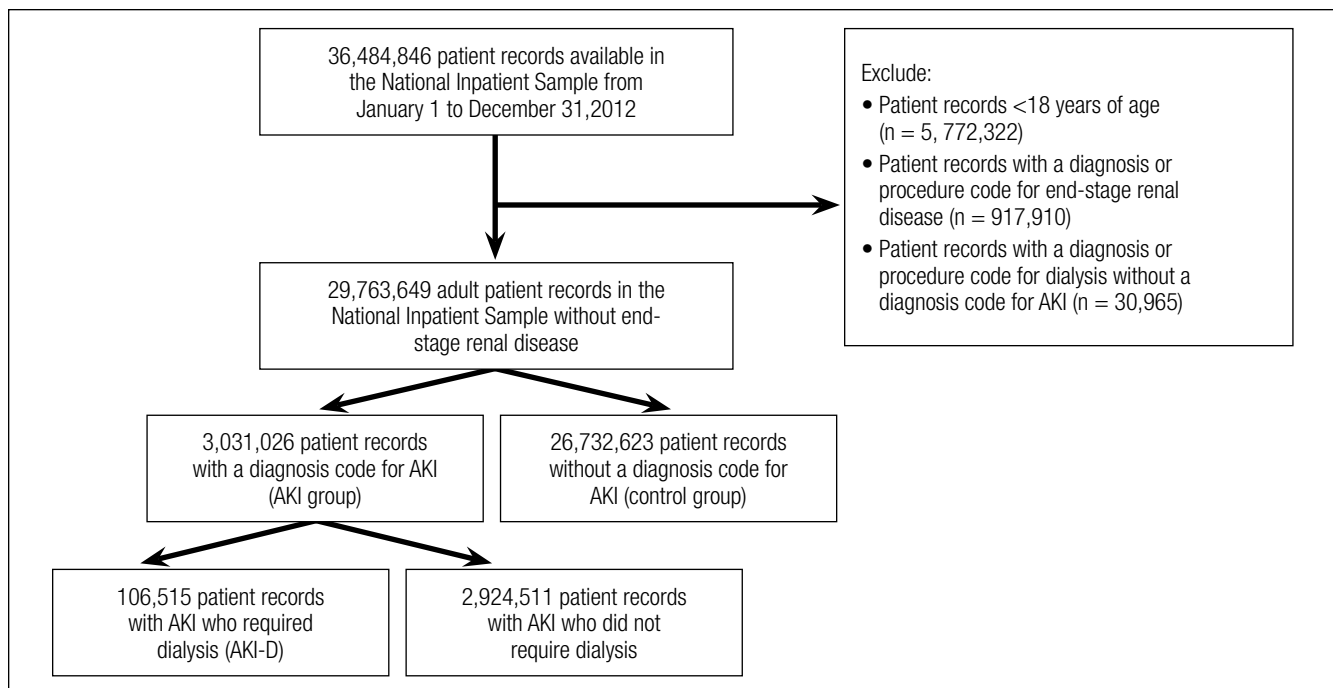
36,484,846 patient records available in the National Inpatient Sample from January 1 to December 31,2012

Exclude:
• Patient records <18 years of age (n = 5, 772,322)
• Patient records with a diagnosis or procedure code for end-stage renal disease (n = 917,910)
• Patient records with a diagnosis or procedure code for dialysis without a diagnosis code for AKI (n = 30,965)

29,763,649 adult patient records in the National Inpatient Sample without end-stage renal disease

3,031,026 patient records with a diagnosis code for AKI (AKI group)

26,732,623 patient records without a diagnosis code for AKI (control group)

106,515 patient records with AKI who required dialysis (AKI-D)

2,924,511 patient records with AKI who did not require dialysis